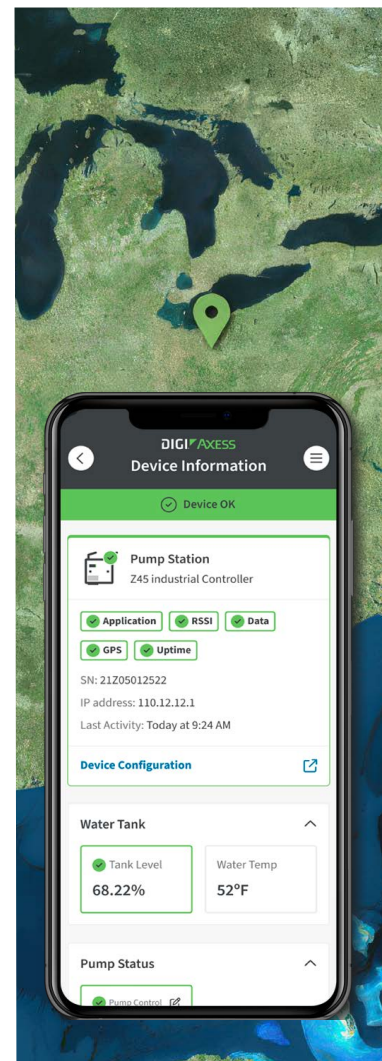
DIGI AXESS
Device Information

Device OK

Pump Station
Z45 industrial Controller

Application RSSI Data
GPS Uptime

SN: 21Z05012522
IP address: 110.12.12.1
Last Activity: Today at 9:24 AM

Device Configuration

Water Tank

Tank Level
68.22%

Water Temp
52°F

Pump Status

Pump Control